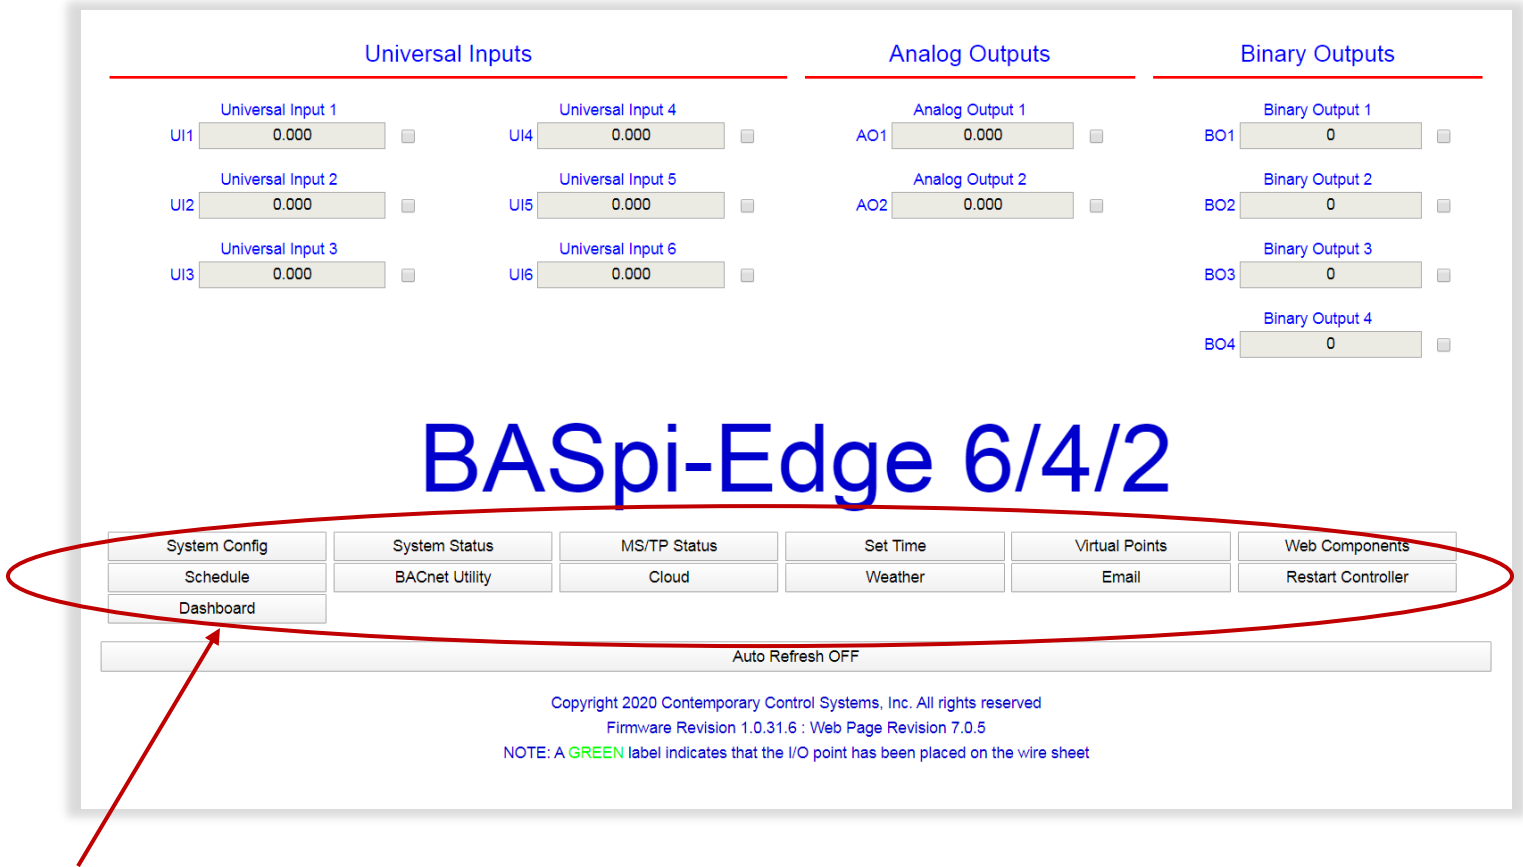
Universal Inputs

Analog Outputs

Binary Outputs

Universal Input 1
UI1 0.000

Universal Input 2
UI2 0.000

Universal Input 3
UI3 0.000

Universal Input 4
UI4 0.000

Universal Input 5
UI5 0.000

Universal Input 6
UI6 0.000

Analog Output 1
AO1 0.000

Analog Output 2
AO2 0.000

Binary Output 1
BO1 0

Binary Output 2
BO2 0

Binary Output 3
BO3 0

Binary Output 4
BO4 0

BASpi-Edge 6/4/2

System Config
System Status
MS/TP Status
Set Time
Virtual Points
Web Components
Schedule
BACnet Utility
Cloud
Weather
Email
Restart Controller
Dashboard

Auto Refresh OFF

Copyright 2020 Contemporary Control Systems, Inc. All rights reserved
Firmware Revision 1.0.31.6 : Web Page Revision 7.0.5
NOTE: A GREEN label indicates that the I/O point has been placed on the wire sheet